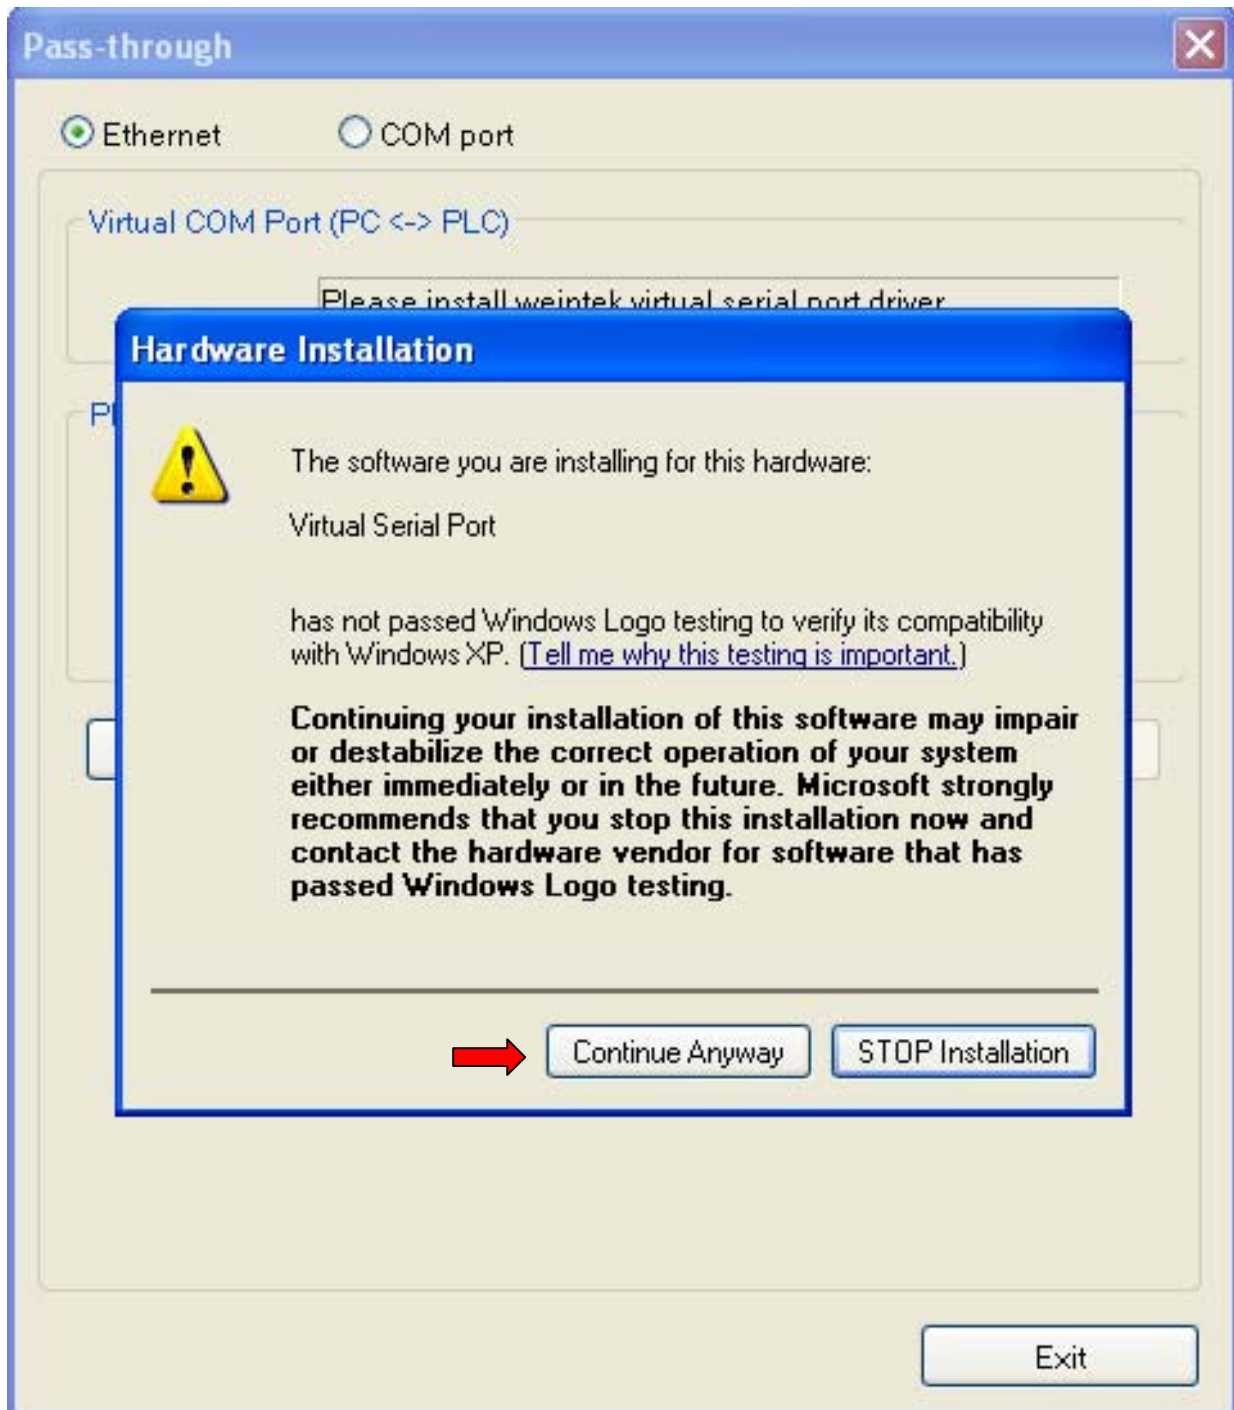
Pass-through

Ethernet COM port

Virtual COM Port (PC <-> PLC)

Please install weintek virtual serial port driver

Pl

Hardware Installation

The software you are installing for this hardware:

Virtual Serial Port

has not passed Windows Logo testing to verify its compatibility with Windows XP. (Tell me why this testing is important.)

Continuing your installation of this software may impair or destabilize the correct operation of your system either immediately or in the future. Microsoft strongly recommends that you stop this installation now and contact the hardware vendor for software that has passed Windows Logo testing.

Continue Anyway STOP Installation

Exit